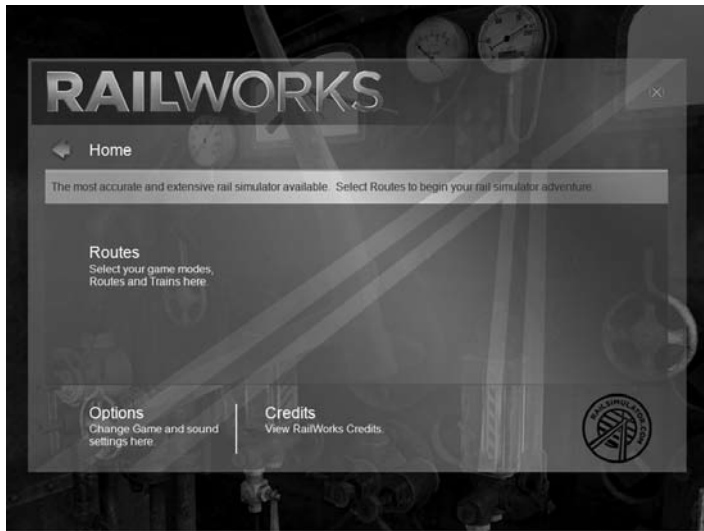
RAILWORKS

Home

The most accurate and extensive rail simulator available. Select Routes to begin your rail simulator adventure

Routes
Select your game modes, Routes and Trains here.

Options
Change Game and sound settings here.

Credits
View RailWorks Credits.

RAILSIMULATOR.COM